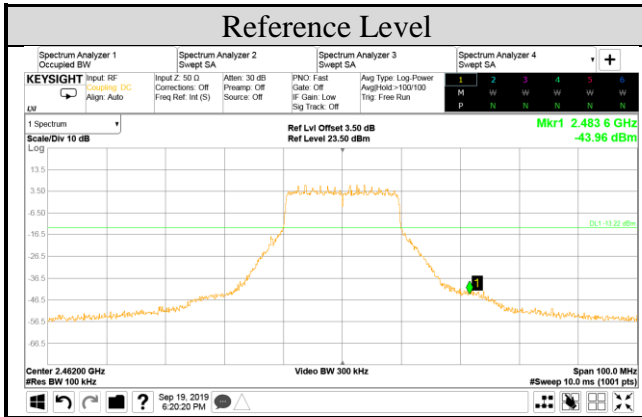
Reference Level

Spectrum Analyzer 1
Occupied BW
Spectrum Analyzer 2
Swept SA
Spectrum Analyzer 3
Swept SA
Spectrum Analyzer 4
Swept SA
+

KEYSIGHT Input: RF
Coupling: DC
Align: Auto
Input Z: 50 Ω
Corrections: Off
Freq Ref: Int (S)
Atten: 30 dB
Preamp: Off
Source: Off
PNO: Fast
Gate: Off
IF Gain: Low
Sig Track: Off
Avg Type: Log-Power
Avg|Hold:>100/100
Trig: Free Run

| 1 | 2 | 3 | 4 | 5 | 6 |
|---|---|---|---|---|---|
| M | W | W | W | W | W |
| P | N | N | N | N | N |

1 Spectrum
Scale/Div 10 dB
Log
Ref Lvl Offset 3.50 dB
Ref Level 23.50 dBm
Mkr1 2.483 6 GHz
-43.96 dBm

13.5
3.50
-6.50
-16.5
-26.5
-36.5
-46.5
-56.5
-66.5

DL1 -13.22 dBm
1

Center 2.46200 GHz
#Res BW 100 kHz
Video BW 300 kHz
Span 100.0 MHz
#Sweep 10.0 ms (1001 pts)

Sep 19, 2019
6:20:20 PM